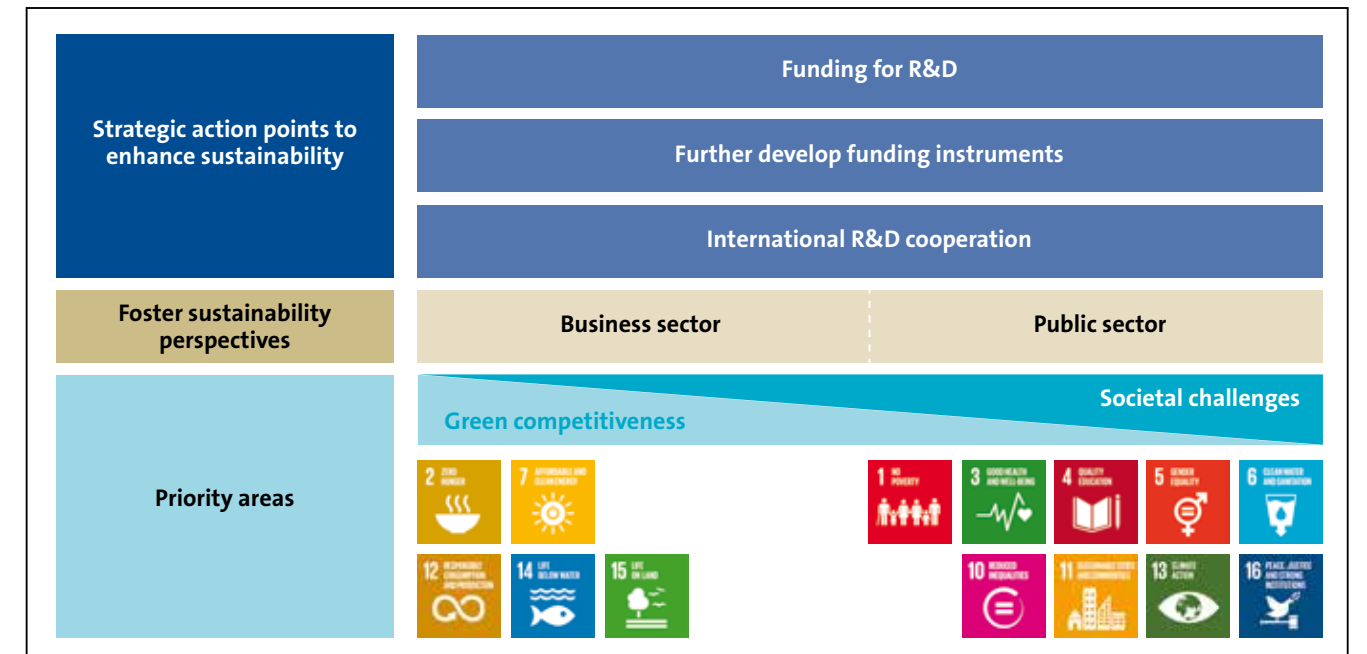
Strategic action points to enhance sustainability

Funding for R&D

Further develop funding instruments

International R&D cooperation

Foster sustainability perspectives

Business sector

Public sector

Priority areas

Societal challenges

Green competitiveness

2 ZERO HUNGER

7 AFFORDABLE AND CLEAN ENERGY

1 NO POVERTY

3 GOOD HEALTH AND WELL-BEING

4 QUALITY EDUCATION

5 GENDER EQUALITY

6 CLEAN WATER AND SANITATION

12 RESPONSIBLE CONSUMPTION AND PRODUCTION

14 LIFE BELOW WATER

15 LIFE ON LAND

10 REDUCED INEQUALITIES

11 SUSTAINABLE CITIES AND COMMUNITIES

13 CLIMATE ACTION

16 PEACE, JUSTICE AND STRONG INSTITUTIONS